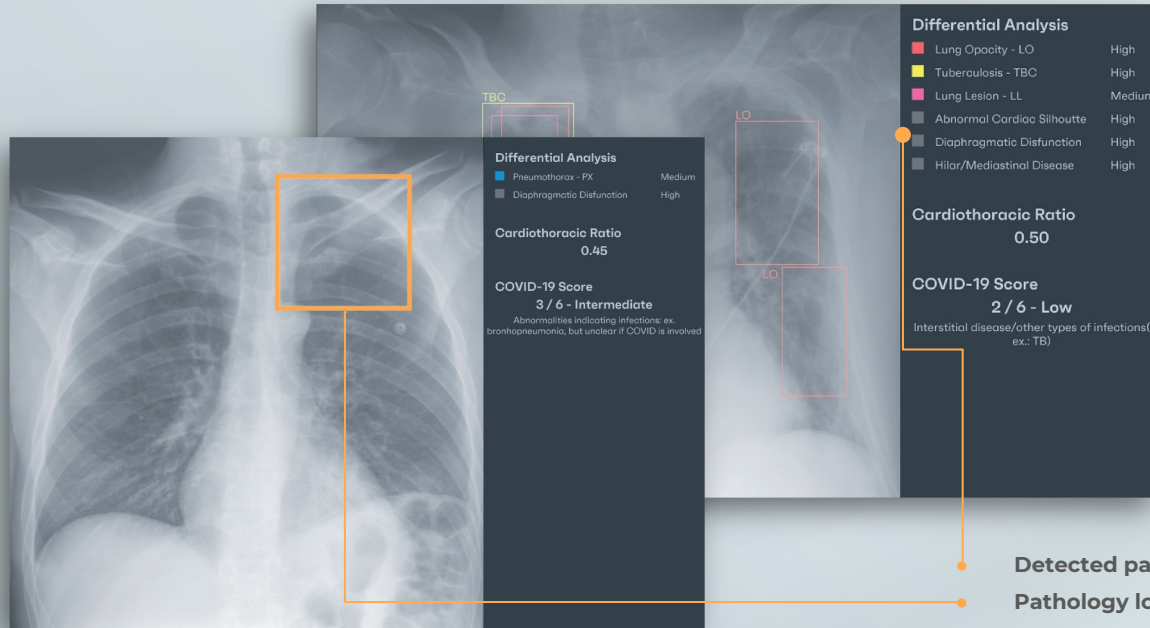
TBC

LO

LO

Differential Analysis

| | | |
|---|---|---|
| Lung Opacity - LO | High |
| Tuberculosis - TBC | High |
| Lung Lesion - LL | Mediun |
| Abnormal Cardiac Silhoutte | High |
| Diaphragmatic Disfunction | High |
| Hilar/Mediastinal Disease | High |

Cardiothoracic Ratio
0.50

COVID-19 Score
2 / 6 - Low
Interstitial disease/other types of infections( ex.: TB)

Differential Analysis

| | |
|---|---|
| Pneumothorax - PX | Medium |
| Diaphragmatic Disfunction | High |

Cardiothoracic Ratio
0.45

COVID-19 Score
3 / 6 - Intermediate
Abnormalities indicating infections: ex. bronhopneumonia, but unclear if COVID is involved

Detected pa

Pathology lo